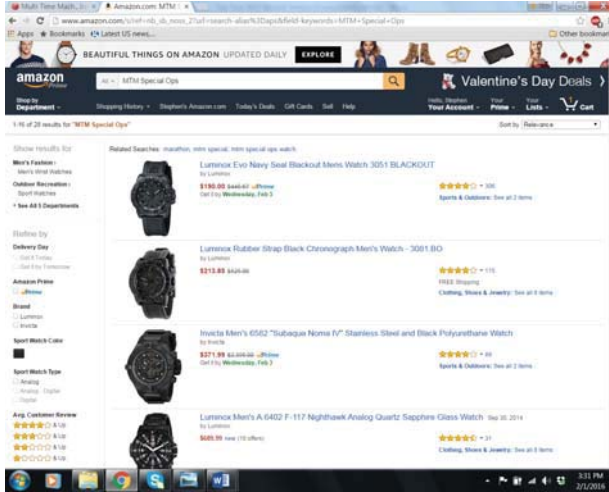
Multi Time Mach... × Amazon.com: MTM ×

www.amazon.com/s/ref=nb_sb_noss_2?url=search-alias%3Daps&field-keywords=MTM+Special+Ops

Apps Bookmarks Latest US news... Other bookmarks

BEAUTIFUL THINGS ON AMAZON UPDATED DAILY EXPLORE

amazon Prime

All MTM Special Ops

Valentine's Day Deals ›

Shop by Department

Shopping History Stephen's Amazon.com Today's Deals Gift Cards Sell Help

Hello, Stephen Your Account Your Prime Your Lists Cart

1-16 of 28 results for "MTM Special Ops"

Sort by Relevance

Show results for

Men's Fashion Men's Wrist Watches

Outdoor Recreation Sport Watches

See All 5 Departments

Refine by

Delivery Day

Get It Today

Get It by Tomorrow

Amazon Prime

Prime

Brand

Luminox

Invicta

Sport Watch Color

Sport Watch Type

Analog

Analog - Digital

Digital

Avg. Customer Review

& Up

& Up

& Up

& Up

Related Searches: marathon, mtm special, mtm special ops watch

Luminox Evo Navy Seal Blackout Mens Watch 3051 BLACKOUT

by Luminox

$190.00 $440.67 Prime

Get it by Wednesday, Feb 3

306

Sports & Outdoors: See all 2 items

Luminox Rubber Strap Black Chronograph Men's Watch - 3081.BO

by Luminox

$213.85 $525.00

115

FREE Shipping

Clothing, Shoes & Jewelry: See all 8 items

Invicta Men's 6582 "Subaqua Noma IV" Stainless Steel and Black Polyurethane Watch

by Invicta

$371.99 $2,595.00 Prime

Get it by Wednesday, Feb 3

48

Sports & Outdoors: See all 2 items

Luminox Men's A.6402 F-117 Nighthawk Analog Quartz Sapphire Glass Watch Sep 30, 2014

by Luminox

$685.99 new (10 offers)

31

Clothing, Shoes & Jewelry: See all 8 items

3:31 PM
2/1/2016